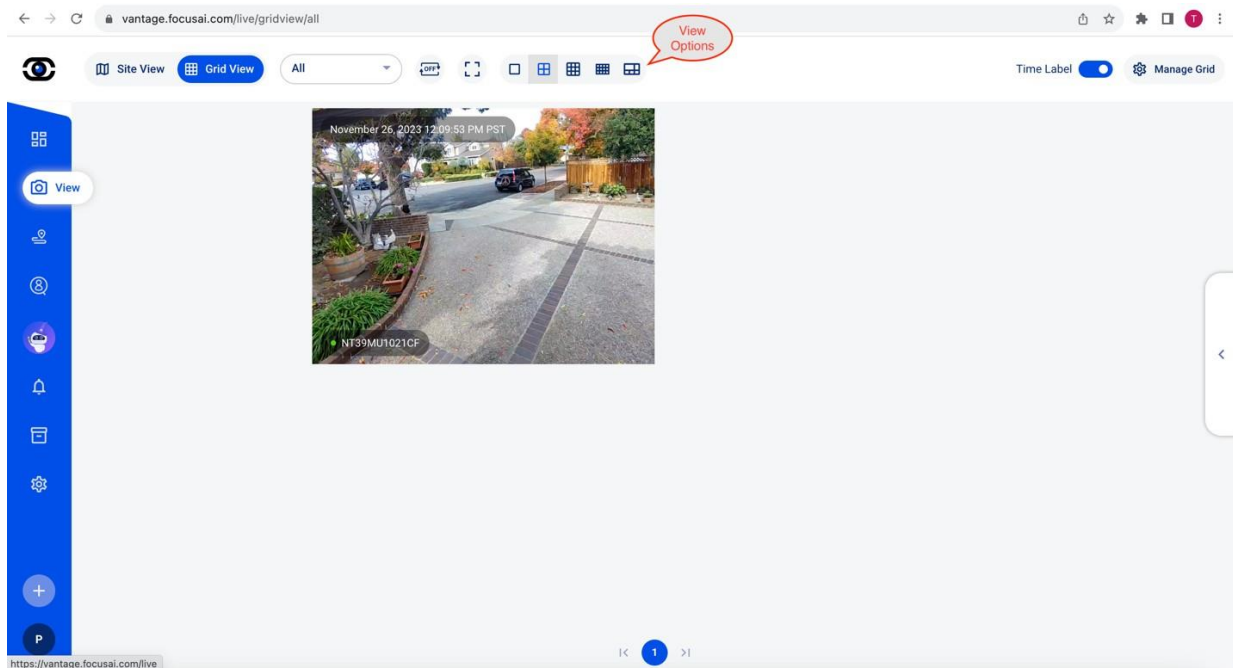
vantage.focusai.com/live/gridview/all

View Options

Site View
Grid View
All
OFF
Time Label
Manage Grid

View

November 26, 2023 12:09:53 PM PST

NT39MU1021CF

T

P

https://vantage.focusai.com/live

1